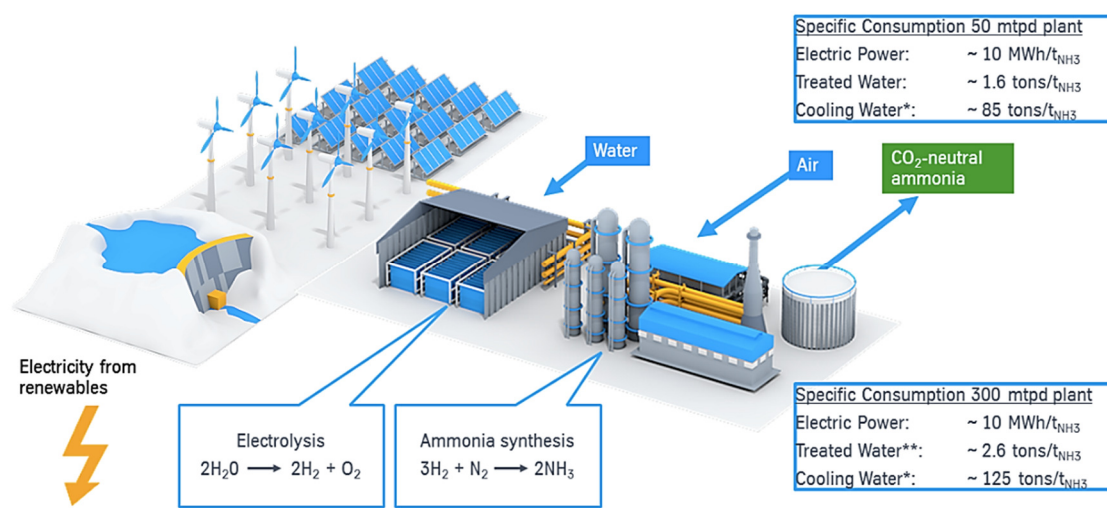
Specific Consumption 50 mtpd plant

| | |
|---|---|
| Electric Power: | ~ 10 MWh/$t_{NH3}$ |
| Treated Water: | ~ 1.6 tons/$t_{NH3}$ |
| Cooling Water*: | ~ 85 tons/$t_{NH3}$ |

Water

Air

$CO_2$-neutral ammonia

Electricity from renewables

Electrolysis
$2H_20 \longrightarrow 2H_2 + O_2$

Ammonia synthesis
$3H_2 + N_2 \longrightarrow 2NH_3$

Specific Consumption 300 mtpd plant

| | |
|---|---|
| Electric Power: | ~ 10 MWh/$t_{NH3}$ |
| Treated Water**: | ~ 2.6 tons/$t_{NH3}$ |
| Cooling Water*: | ~ 125 tons/$t_{NH3}$ |